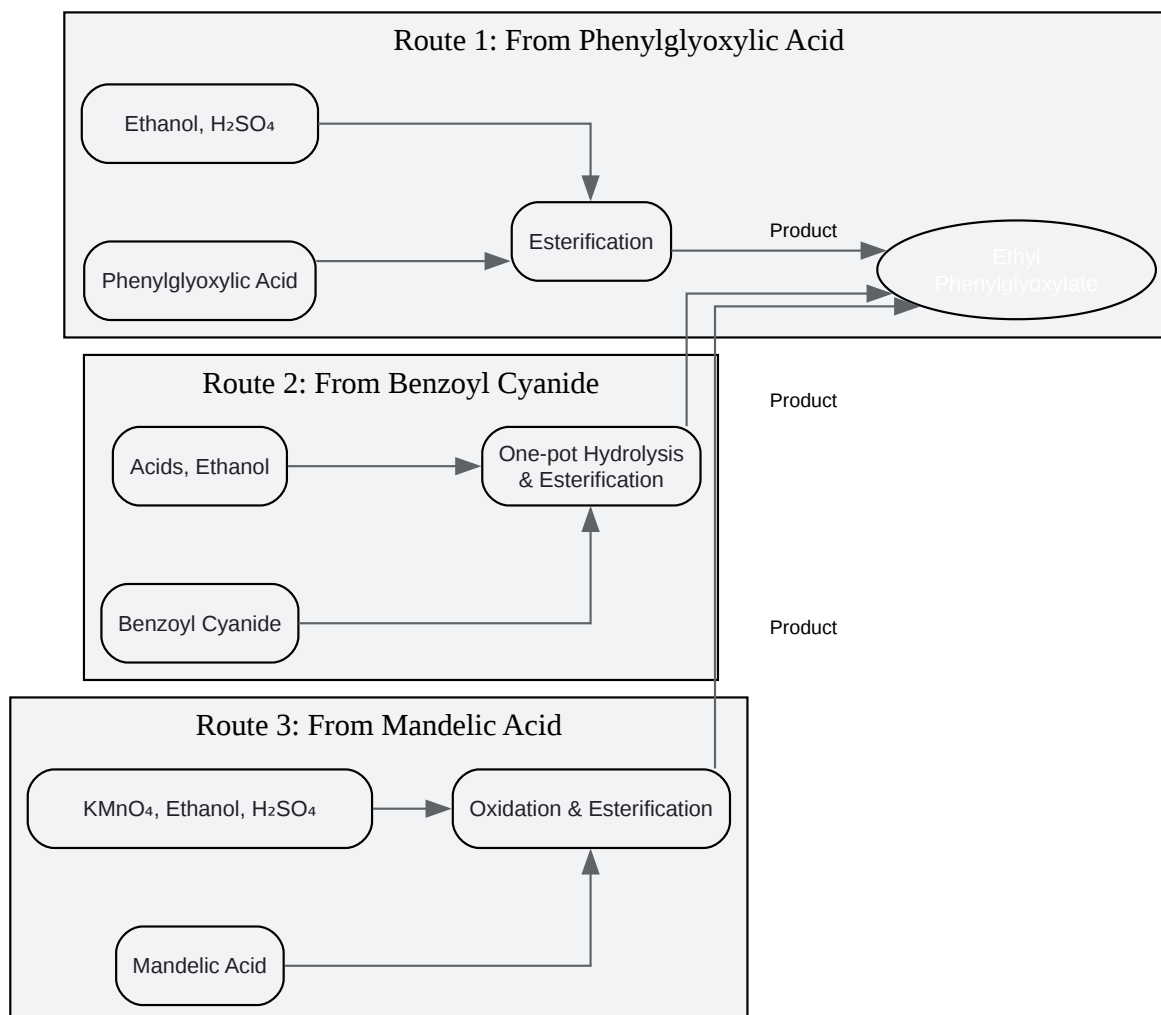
Route 1: From Phenylglyoxylic Acid

Ethanol, $H_2SO_4$

Esterification

Product

Ethyl Phenylglyoxylate

Phenylglyoxylic Acid

Route 2: From Benzoyl Cyanide

Product

Acids, Ethanol

One-pot Hydrolysis & Esterification

Benzoyl Cyanide

Product

Route 3: From Mandelic Acid

$KMnO_4$, Ethanol, $H_2SO_4$

Oxidation & Esterification

Mandelic Acid